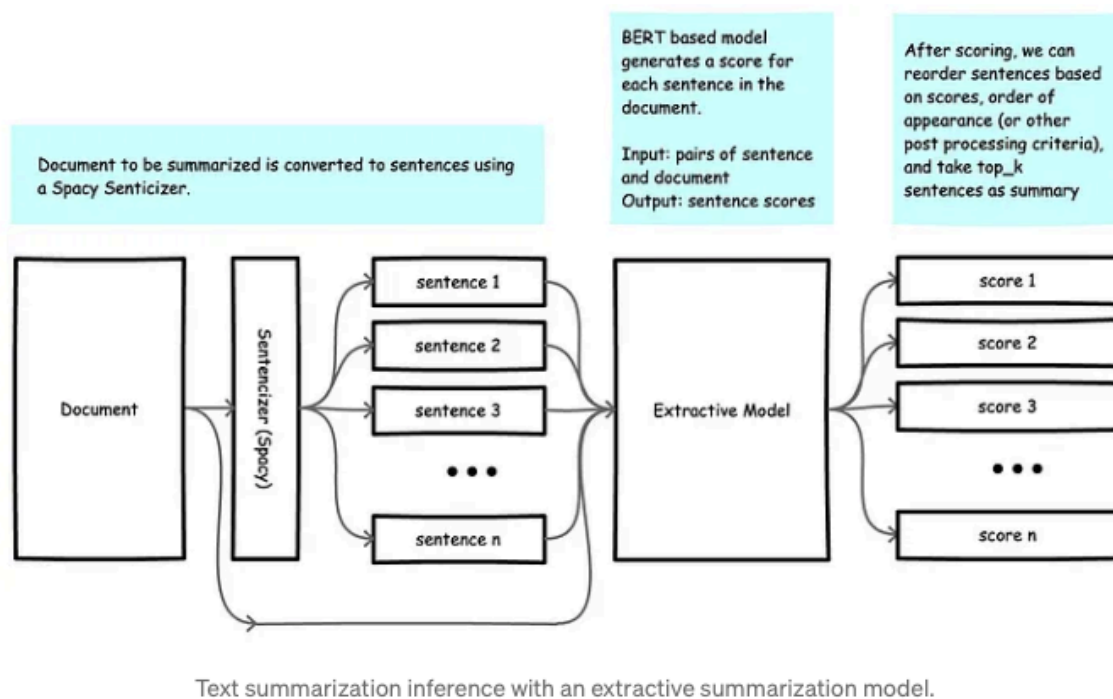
Document to be summarized is converted to sentences using a Spacy Senticizer.

BERT based model generates a score for each sentence in the document.

Input: pairs of sentence and document
Output: sentence scores

After scoring, we can reorder sentences based on scores, order of appearance (or other post processing criteria), and take top_k sentences as summary

Document

Sentencizer (Spacy)

sentence 1

sentence 2

sentence 3

• • •

sentence n

Extractive Model

score 1

score 2

score 3

• • •

score n

Text summarization inference with an extractive summarization model.